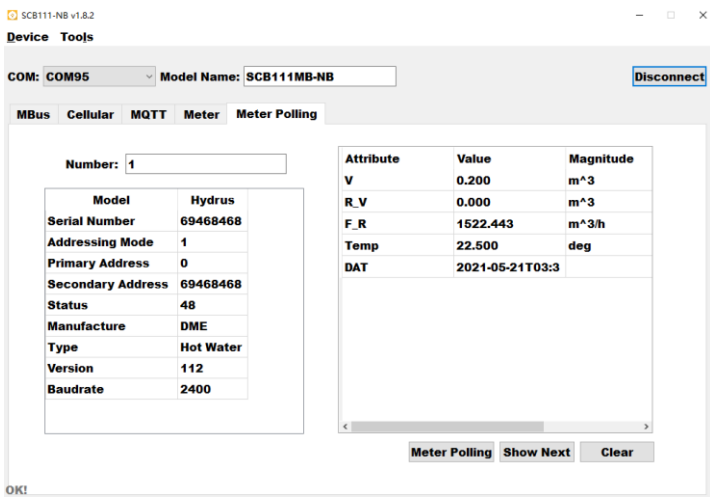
SCB111-NB v1.8.2

Device Tools

COM: COM95 Model Name: SCB111MB-NB Disconnect

MBus Cellular MQTT Meter Meter Polling

Number: 1

| Model | Hydrus |
|---|---|
| Serial Number | 69468468 |
| Addressing Mode | 1 |
| Primary Address | 0 |
| Secondary Address | 69468468 |
| Status | 48 |
| Manufacture | DME |
| Type | Hot Water |
| Version | 112 |
| Baudrate | 2400 |

| Attribute | Value | Magnitude |
|---|---|---|
| V | 0.200 | m^3 |
| R_V | 0.000 | m^3 |
| F_R | 1522.443 | m^3/h |
| Temp | 22.500 | deg |
| DAT | 2021-05-21T03:3 | |

Meter Polling Show Next Clear

OK!